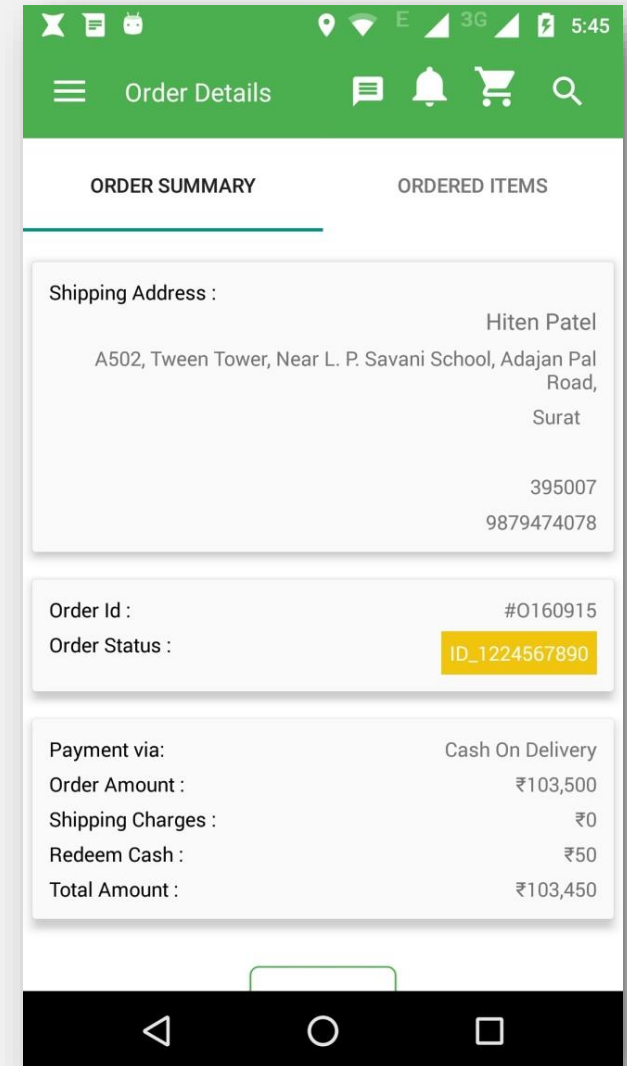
E 3G 5:45

Order Details

ORDER SUMMARY

ORDERED ITEMS

Shipping Address :

Hiten Patel

A502, Tween Tower, Near L. P. Savani School, Adajan Pal Road,

Surat

395007

9879474078

Order Id :

#O160915

Order Status :

ID_1224567890

Payment via:

Cash On Delivery

Order Amount :

₹103,500

Shipping Charges :

₹0

Redeem Cash :

₹50

Total Amount :

₹103,450